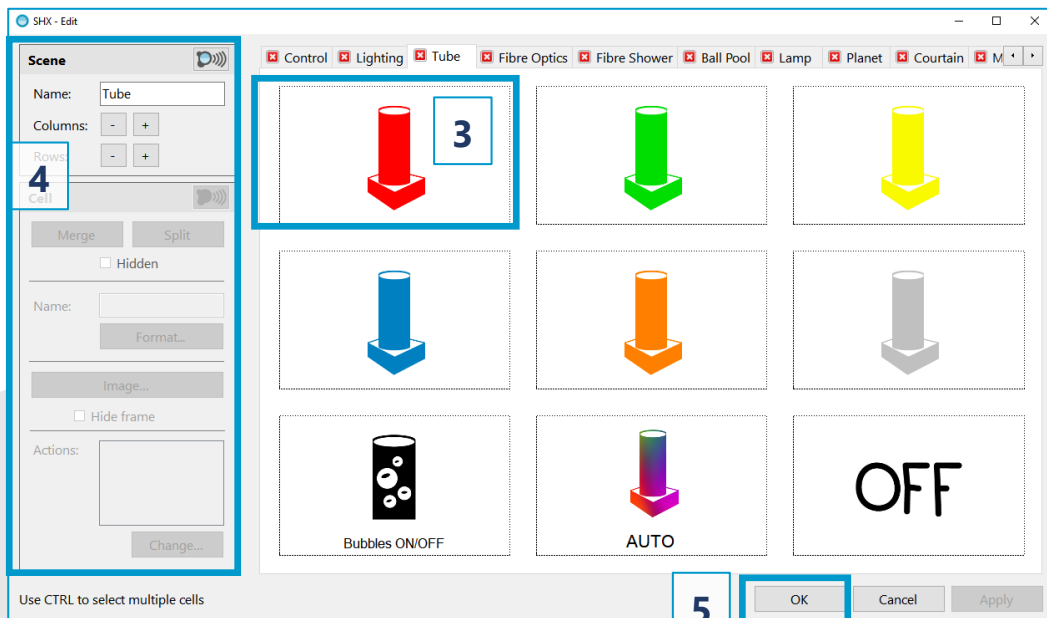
SHX - Edit

Scene
Name: Tube
Columns: - +
Rows: - +
4
Cell
Merge Split
Hidden
Name:
Format...
Image...
Hide frame
Actions:
Change...

Control Lighting Tube Fibre Optics Fibre Shower Ball Pool Lamp Planet Courtain M

3

Bubbles ON/OFF
AUTO
OFF

Use CTRL to select multiple cells
5
OK Cancel Apply